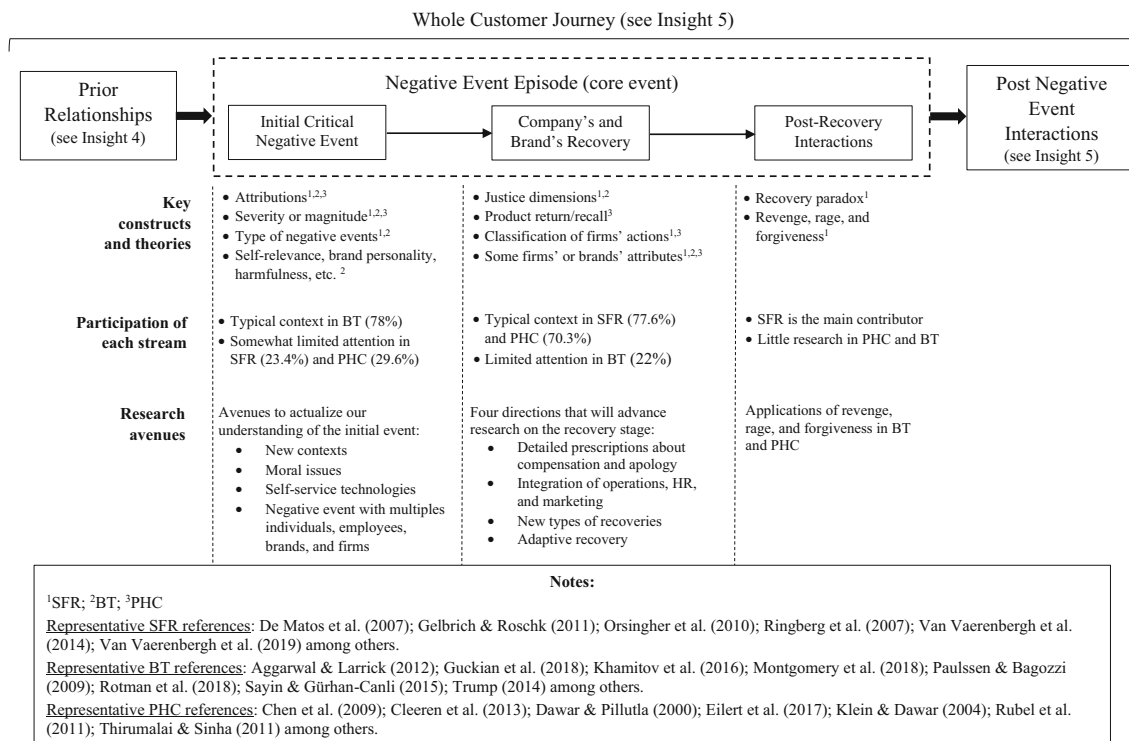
Whole Customer Journey (see Insight 5)

Prior Relationships (see Insight 4)

Negative Event Episode (core event)

Initial Critical Negative Event

Company's and Brand's Recovery

Post-Recovery Interactions

Post Negative Event Interactions (see Insight 5)

Key constructs and theories

• Attributions$^{1,2,3}$
• Severity or magnitude$^{1,2,3}$
• Type of negative events$^{1,2}$
• Self-relevance, brand personality, harmfulness, etc. $^{2}$

• Justice dimensions$^{1,2}$
• Product return/recall$^{3}$
• Classification of firms' actions$^{1,3}$
• Some firms' or brands' attributes$^{1,2,3}$

• Recovery paradox$^{1}$
• Revenge, rage, and forgiveness$^{1}$

Participation of each stream

• Typical context in BT (78%)
• Somewhat limited attention in SFR (23.4%) and PHC (29.6%)

• Typical context in SFR (77.6%) and PHC (70.3%)
• Limited attention in BT (22%)

• SFR is the main contributor
• Little research in PHC and BT

Research avenues

Avenues to actualize our understanding of the initial event:
• New contexts
• Moral issues
• Self-service technologies
• Negative event with multiples individuals, employees, brands, and firms

Four directions that will advance research on the recovery stage:
• Detailed prescriptions about compensation and apology
• Integration of operations, HR, and marketing
• New types of recoveries
• Adaptive recovery

Applications of revenge, rage, and forgiveness in BT and PHC

Notes:
$^{1}$SFR; $^{2}$BT; $^{3}$PHC
Representative SFR references: De Matos et al. (2007); Gelbrich & Roschk (2011); Orsingher et al. (2010); Ringberg et al. (2007); Van Vaerenbergh et al. (2014); Van Vaerenbergh et al. (2019) among others.
Representative BT references: Aggarwal & Larrick (2012); Guckian et al. (2018); Khamitov et al. (2016); Montgomery et al. (2018); Paulssen & Bagozzi (2009); Rotman et al. (2018); Sayin & Gürhan-Canli (2015); Trump (2014) among others.
Representative PHC references: Chen et al. (2009); Cleeren et al. (2013); Dawar & Pillutla (2000); Eilert et al. (2017); Klein & Dawar (2004); Rubel et al. (2011); Thirumalai & Sinha (2011) among others.